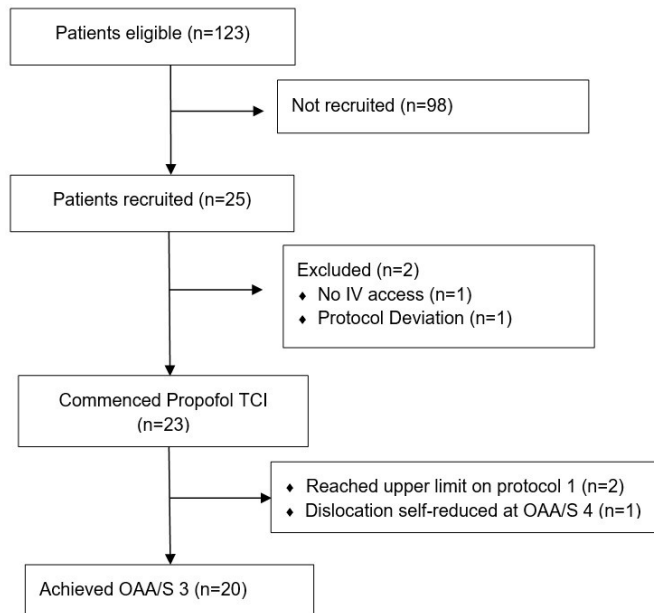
Patients eligible (n=123)

Not recruited (n=98)

Patients recruited (n=25)

Excluded (n=2)
♦ No IV access (n=1)
♦ Protocol Deviation (n=1)

Commenced Propofol TCI (n=23)

♦ Reached upper limit on protocol 1 (n=2)
♦ Dislocation self-reduced at OAA/S 4 (n=1)

Achieved OAA/S 3 (n=20)